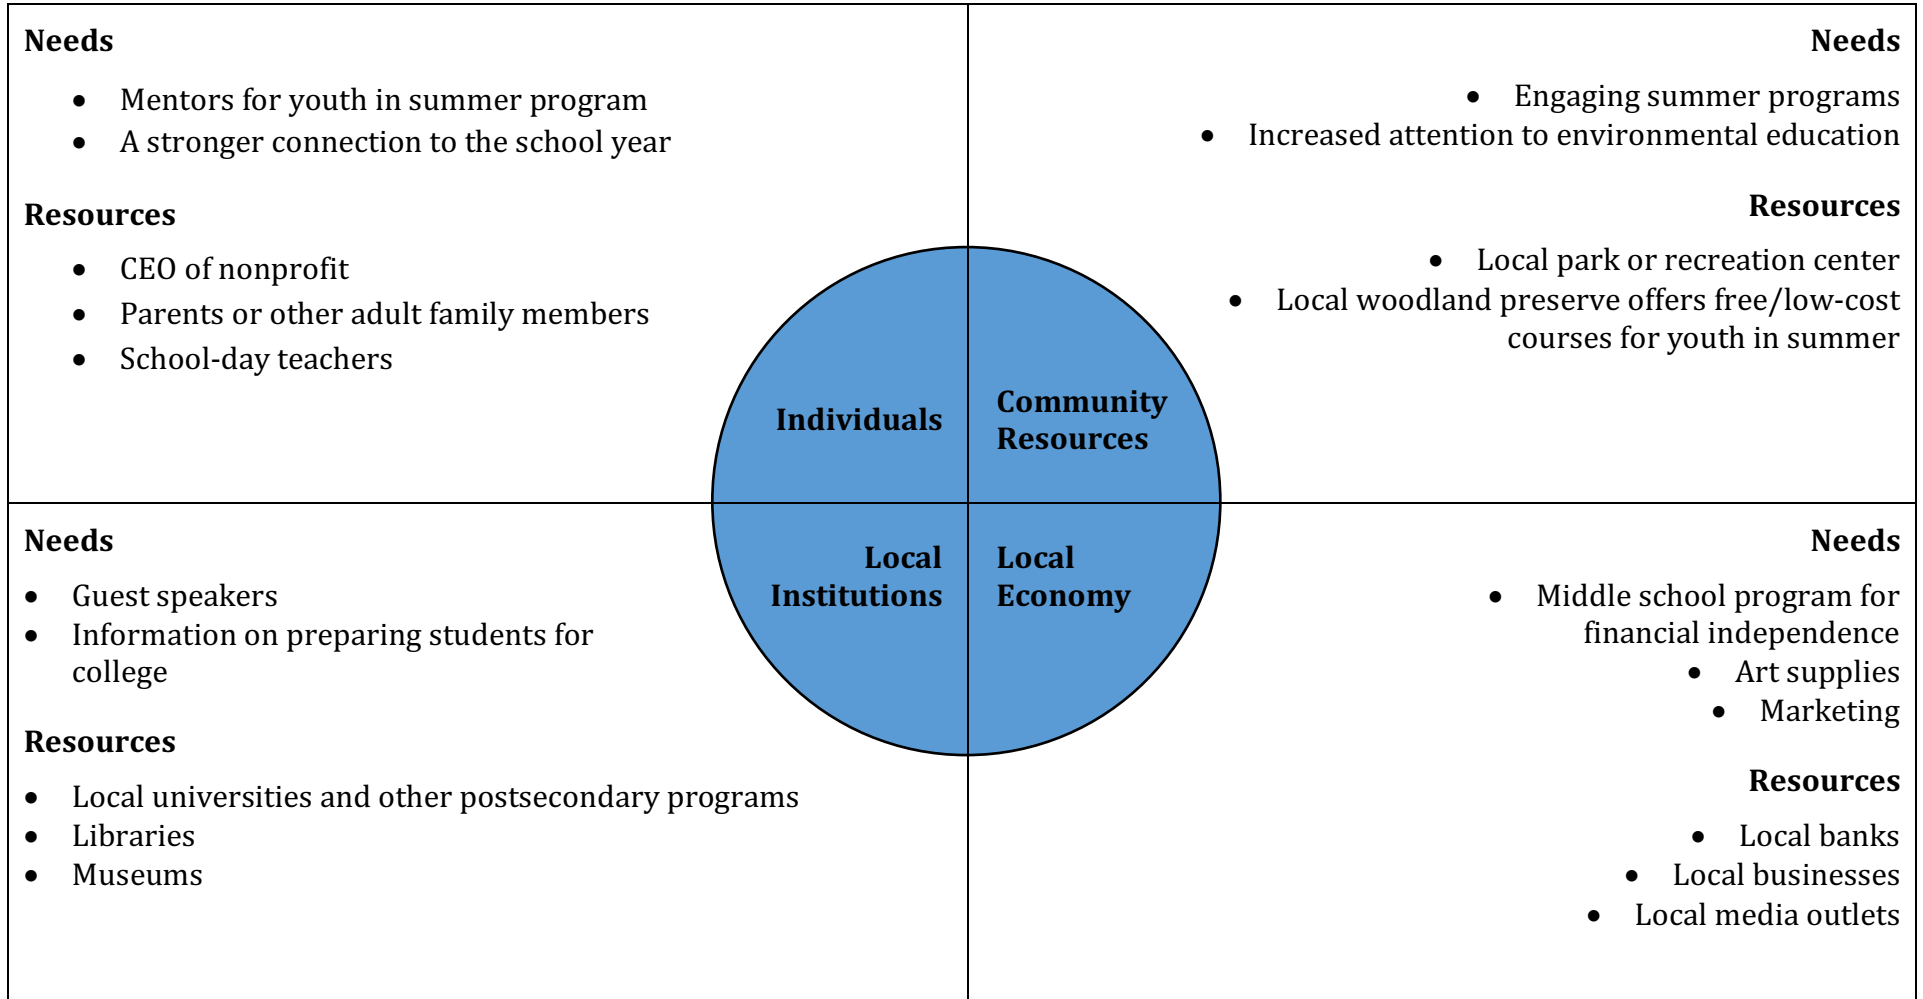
**Needs**

- Mentors for youth in summer program
- A stronger connection to the school year

**Resources**

- CEO of nonprofit
- Parents or other adult family members
- School-day teachers

**Needs**

- Engaging summer programs
- Increased attention to environmental education

**Resources**

- Local park or recreation center
- Local woodland preserve offers free/low-cost courses for youth in summer

Individuals

Community Resources

Local Institutions

Local Economy

**Needs**

- Guest speakers
- Information on preparing students for college

**Resources**

- Local universities and other postsecondary programs
- Libraries
- Museums

**Needs**

- Middle school program for financial independence
- Art supplies
- Marketing

**Resources**

- Local banks
- Local businesses
- Local media outlets